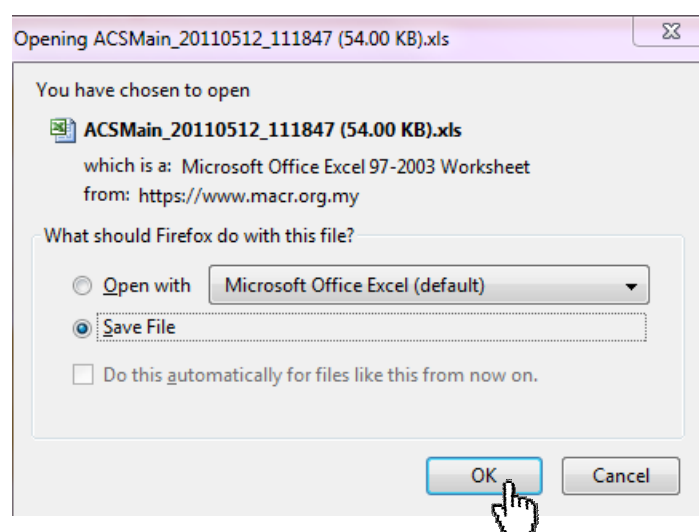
Opening ACSMain_20110512_111847 (54.00 KB).xls

You have chosen to open

ACSMain_20110512_111847 (54.00 KB).xls

which is a: Microsoft Office Excel 97-2003 Worksheet

from: https://www.macr.org.my

What should Firefox do with this file?

Open with Microsoft Office Excel (default)

Save File

Do this automatically for files like this from now on.

OK

Cancel